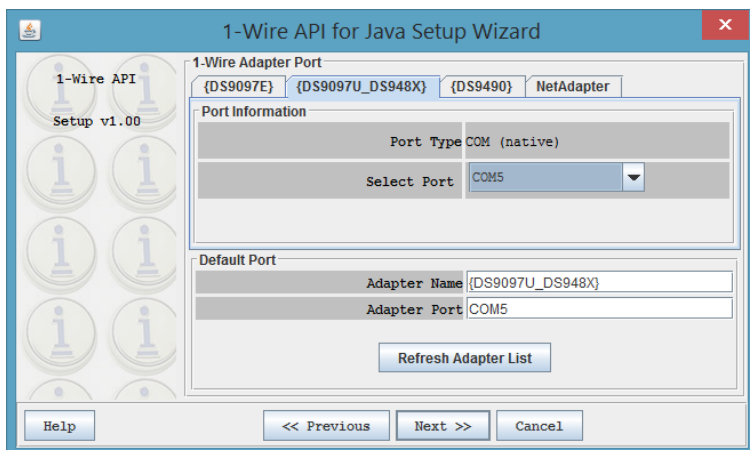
1-Wire API for Java Setup Wizard

1-Wire API

Setup v1.00

1-Wire Adapter Port

{DS9097E} {DS9097U_DS948X} {DS9490} NetAdapter

Port Information

| Port Type | COM (native) |
|---|---|
| Select Port | COM5 |

Default Port

| Adapter Name | {DS9097U_DS948X} |
|---|---|
| Adapter Port | COM5 |

Refresh Adapter List

Help

<< Previous

Next >>

Cancel